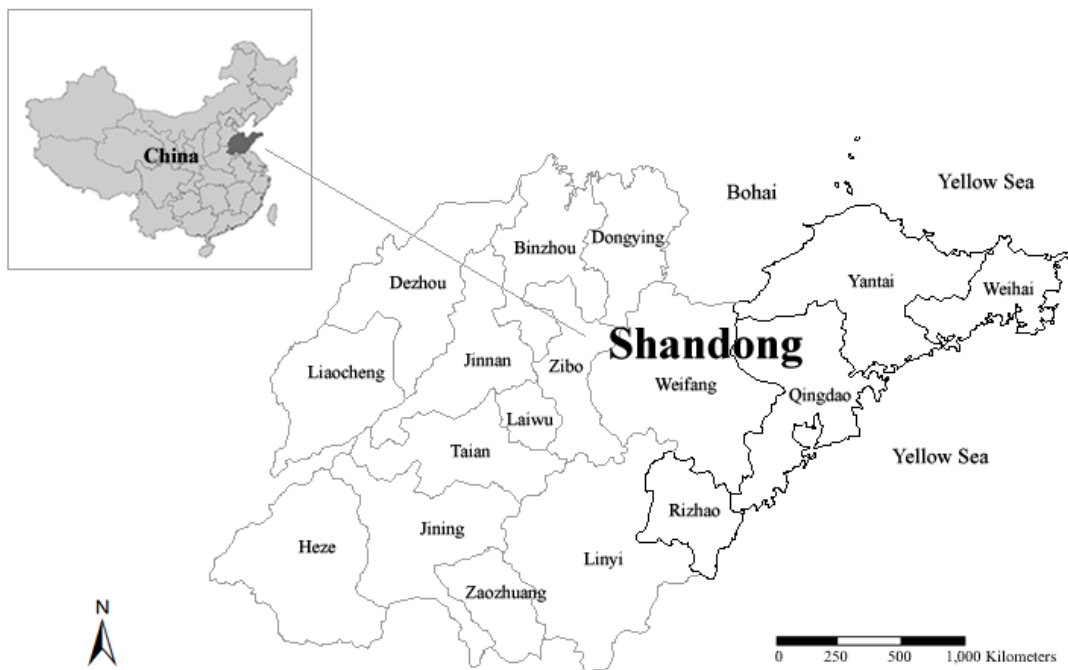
China

Bohai

Yellow Sea

Binzhou

Dongying

Dezhou

Yantai

Weihai

Shandong

Liaocheng

Jinnan

Zibo

Weifang

Qingdao

Laiwu

Taian

Yellow Sea

Rizhao

Heze

Jining

Linyi

Zaozhuang

N

0 250 500 1,000 Kilometers